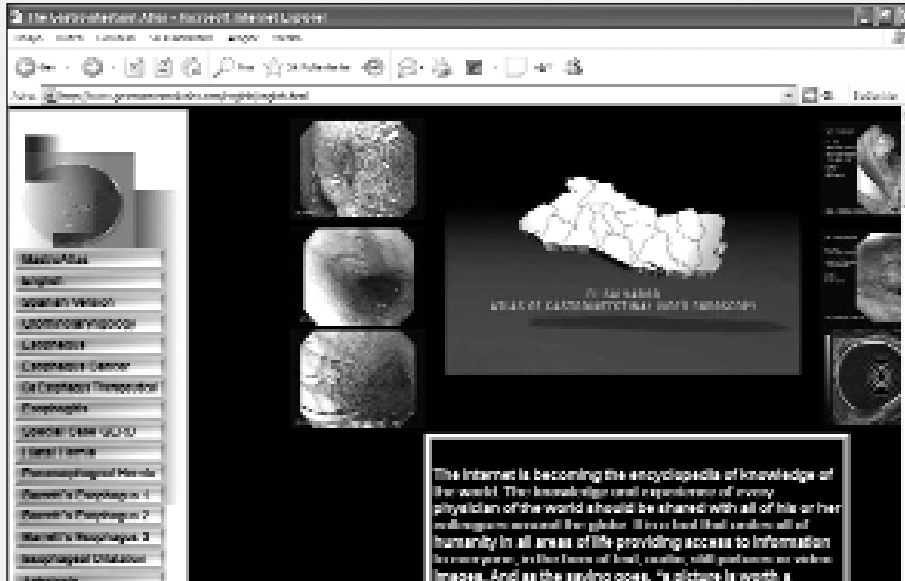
The Gastrointestinal Atlas - Microsoft Internet Explorer

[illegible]

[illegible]

MainAtlas
English
Spanish Version
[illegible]
Esophagus
Esophageal Cancer
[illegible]
Esophagitis
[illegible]
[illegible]
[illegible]
Barrett's Esophagus 1
Barrett's Esophagus 2
Barrett's Esophagus 3
Esophageal Dilatation
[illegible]

EL SALVADOR
ATLAS OF GASTROINTESTINAL VIDEO ENDOSCOPY

The Internet is becoming the encyclopedia of knowledge of the world. The knowledge and experience of every physician of the world should be shared with all of his or her colleagues around the globe. It is a tool that unites all of humanity in all areas of life providing access to information to everyone, in the form of text, audio, still pictures or video images. And as the saying goes, "a picture is worth a